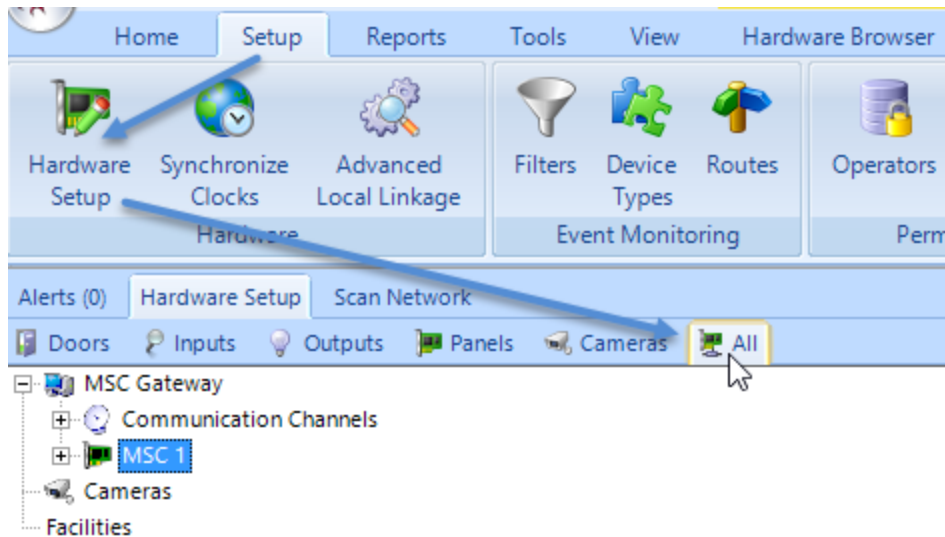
Home Setup Reports Tools View Hardware Browser

Hardware Setup
Synchronize Clocks
Advanced Local Linkage
Hardware

Filters
Device Types
Routes
Event Monitoring

Operators
Perm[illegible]

Alerts (0) Hardware Setup Scan Network

Doors Inputs Outputs Panels Cameras All

MSC Gateway
Communication Channels
MSC 1
Cameras
Facilities